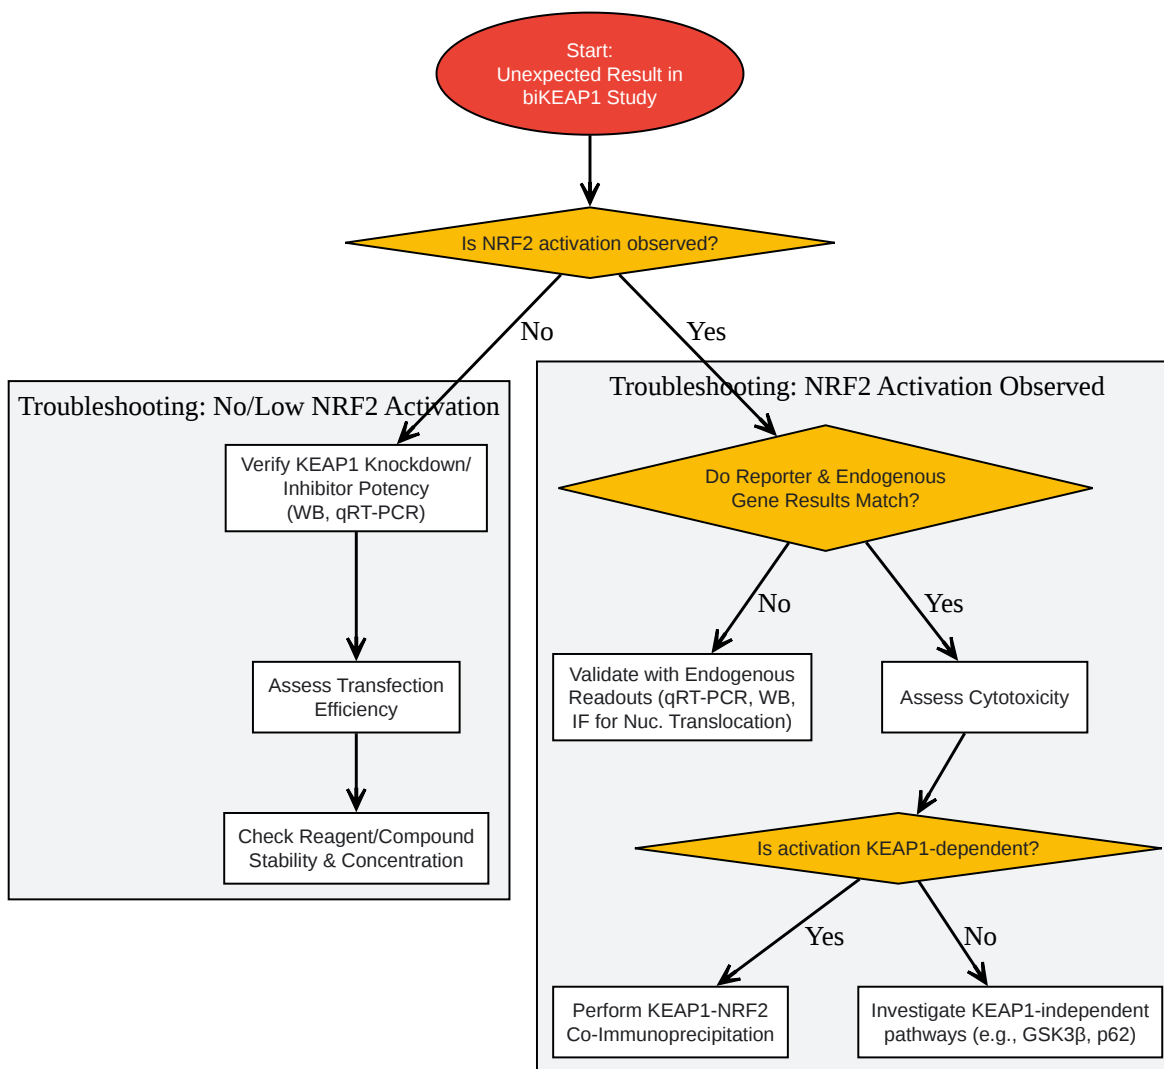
Start:
Unexpected Result in biKEAP1 Study

Is NRF2 activation observed?

No

Yes

Troubleshooting: No/Low NRF2 Activation

Verify KEAP1 Knockdown/ Inhibitor Potency (WB, qRT-PCR)

Assess Transfection Efficiency

Check Reagent/Compound Stability & Concentration

Troubleshooting: NRF2 Activation Observed

Do Reporter & Endogenous Gene Results Match?

No

Yes

Validate with Endogenous Readouts (qRT-PCR, WB, IF for Nuc. Translocation)

Assess Cytotoxicity

Is activation KEAP1-dependent?

Yes

No

Perform KEAP1-NRF2 Co-Immunoprecipitation

Investigate KEAP1-independent pathways (e.g., GSK3β, p62)